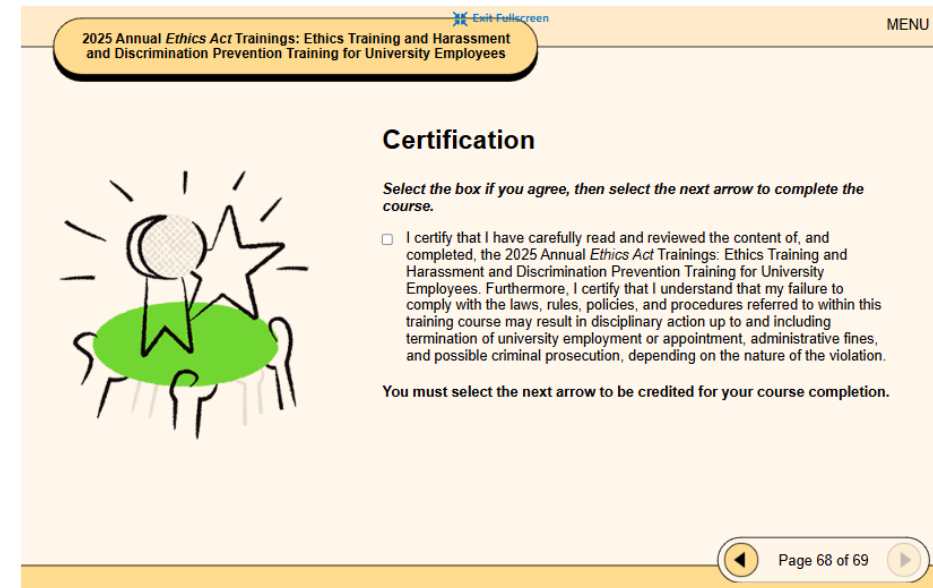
Exit Fullscreen

2025 Annual Ethics Act Trainings: Ethics Training and Harassment and Discrimination Prevention Training for University Employees

MENU

Certification

Select the box if you agree, then select the next arrow to complete the course.

I certify that I have carefully read and reviewed the content of, and completed, the 2025 Annual Ethics Act Trainings: Ethics Training and Harassment and Discrimination Prevention Training for University Employees. Furthermore, I certify that I understand that my failure to comply with the laws, rules, policies, and procedures referred to within this training course may result in disciplinary action up to and including termination of university employment or appointment, administrative fines, and possible criminal prosecution, depending on the nature of the violation.

You must select the next arrow to be credited for your course completion.

Page 68 of 69